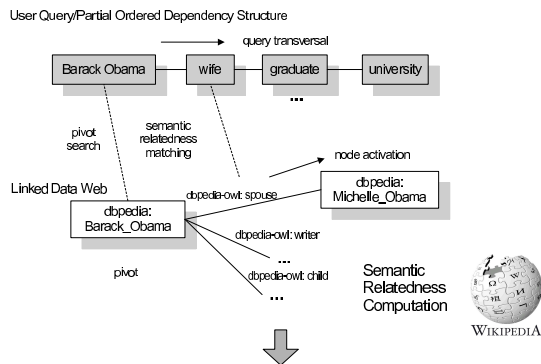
User Query/Partial Ordered Dependency Structure

query transversal

Barack Obama

wife

graduate

university

...

pivot search

semantic relatedness matching

node activation

Linked Data Web

dbpedia-owl: spouse

dbpedia: Michelle_Obama

dbpedia: Barack_Obama

dbpedia-owl: writer

...

pivot

dbpedia-owl: child

...

Semantic Relatedness Computation

WIKIPEDIA